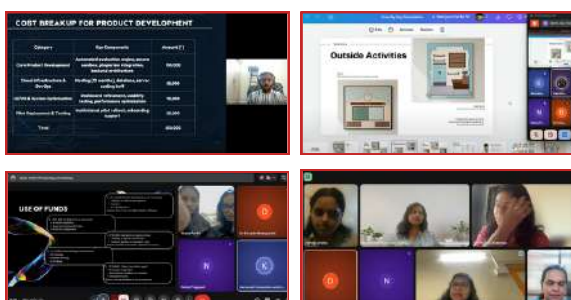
COST BREAKUP FOR PRODUCT DEVELOPMENT

| Category | Key Components | Amount (₹) |
|---|---|---|
| Core Product Development | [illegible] | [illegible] |
| Cloud Infrastructure & DevOps | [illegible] | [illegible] |
| UI/UX & System Optimization | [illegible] | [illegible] |
| Pilot Deployment & Testing | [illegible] | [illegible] |
| Total | | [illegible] |

Outside Activities

USE OF FUNDS

D

N

K